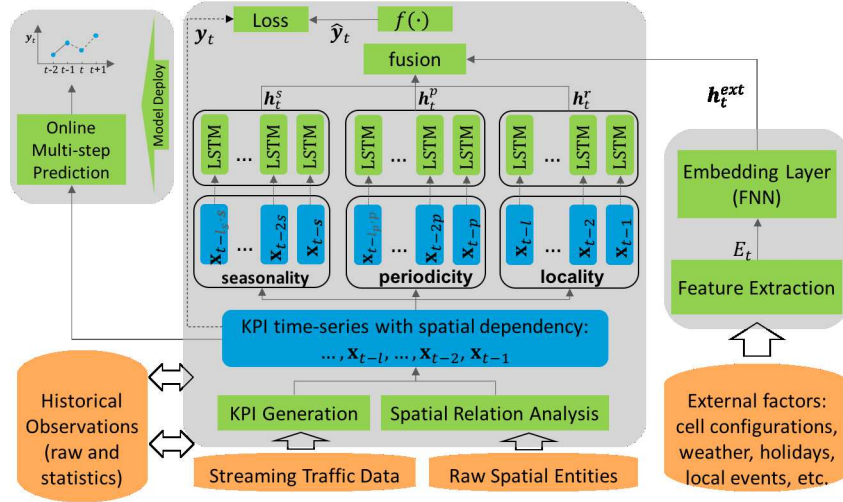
$y_t$

$t-2$ $t-1$ $t$ $t+1$

Model Deploy

Online Multi-step Prediction

Loss

$\boldsymbol{y}_t$

$\hat{\boldsymbol{y}}_t$

$f(\cdot)$

fusion

$\boldsymbol{h}_t^s$

$\boldsymbol{h}_t^p$

$\boldsymbol{h}_t^r$

$\boldsymbol{h}_t^{ext}$

LSTM ... LSTM LSTM

LSTM ... LSTM LSTM

LSTM ... LSTM LSTM

$\mathbf{x}_{t-l_s s}$ ... $\mathbf{x}_{t-2s}$ $\mathbf{x}_{t-s}$

seasonality

$\mathbf{x}_{t-l_p p}$ ... $\mathbf{x}_{t-2p}$ $\mathbf{x}_{t-p}$

periodicity

$\mathbf{x}_{t-l}$ ... $\mathbf{x}_{t-2}$ $\mathbf{x}_{t-1}$

locality

Embedding Layer (FNN)

$E_t$

Feature Extraction

KPI time-series with spatial dependency:

$\dots, \mathbf{x}_{t-l}, \dots, \mathbf{x}_{t-2}, \mathbf{x}_{t-1}$

Historical Observations (raw and statistics)

KPI Generation

Spatial Relation Analysis

Streaming Traffic Data

Raw Spatial Entities

External factors: cell configurations, weather, holidays, local events, etc.